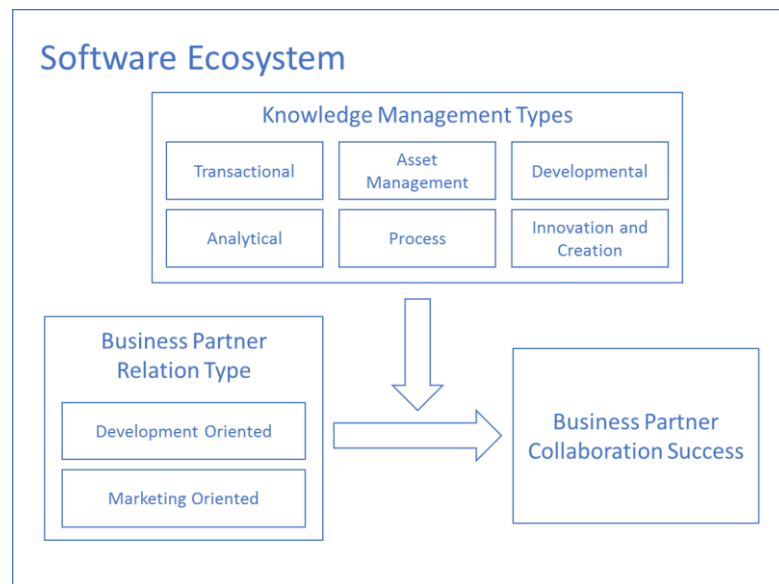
Software Ecosystem

Knowledge Management Types

Transactional

Asset Management

Developmental

Analytical

Process

Innovation and Creation

Business Partner Relation Type

Development Oriented

Marketing Oriented

Business Partner Collaboration Success